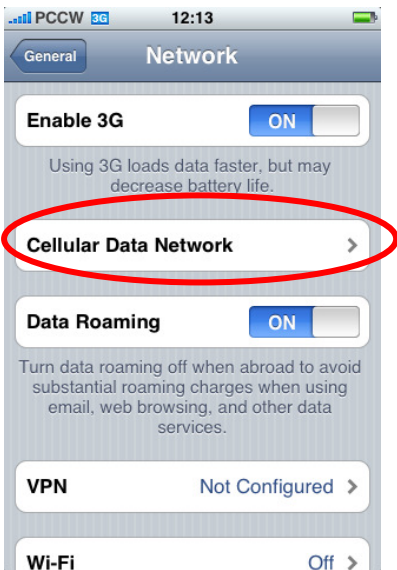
PCCW 3G 12:13

General Network

Enable 3G ON

Using 3G loads data faster, but may decrease battery life.

Cellular Data Network

Data Roaming ON

Turn data roaming off when abroad to avoid substantial roaming charges when using email, web browsing, and other data services.

VPN Not Configured

Wi-Fi Off